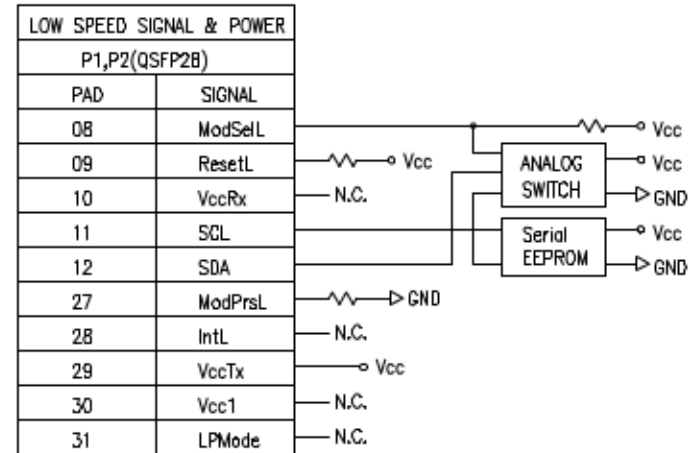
| LOW SPEED SIGNAL & POWER | |
|---|---|
| P1,P2(QSFP28) | |
| PAD | SIGNAL |
| 08 | ModSelL |
| 09 | ResetL |
| 10 | VccRx |
| 11 | SCL |
| 12 | SDA |
| 27 | ModPrsL |
| 28 | IntL |
| 29 | VccTx |
| 30 | Vcc1 |
| 31 | LPMode |

Vcc
Vcc
N.C.
ANALOG SWITCH
Vcc
GND
Serial EEPROM
Vcc
GND
GND
N.C.
Vcc
N.C.
N.C.